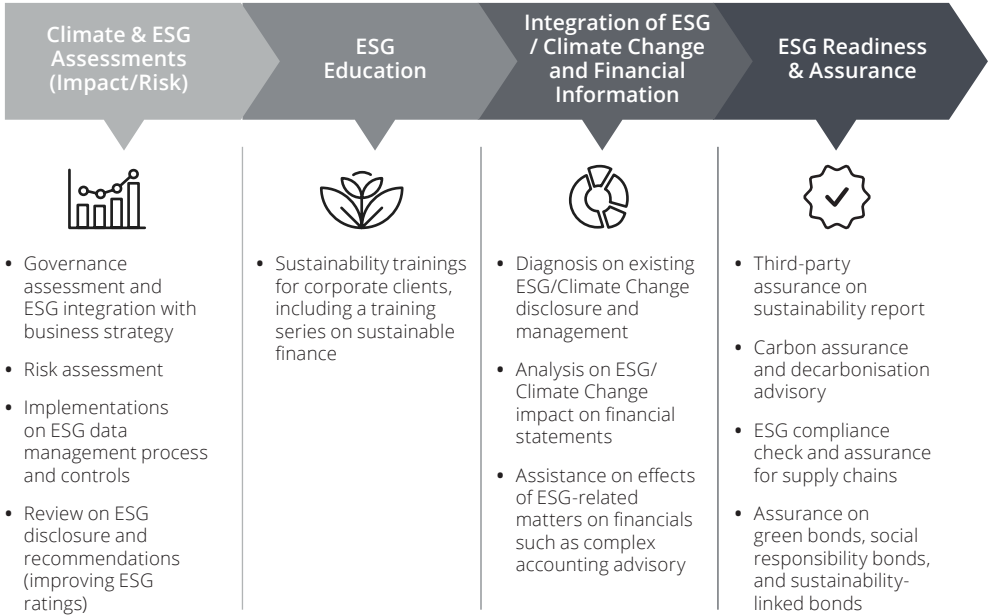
Climate & ESG Assessments (Impact/Risk)

ESG Education

Integration of ESG / Climate Change and Financial Information

ESG Readiness & Assurance

• Governance assessment and ESG integration with business strategy

• Risk assessment

• Implementations on ESG data management process and controls

• Review on ESG disclosure and recommendations (improving ESG ratings)

• Sustainability trainings for corporate clients, including a training series on sustainable finance

• Diagnosis on existing ESG/Climate Change disclosure and management

• Analysis on ESG/ Climate Change impact on financial statements

• Assistance on effects of ESG-related matters on financials such as complex accounting advisory

• Third-party assurance on sustainability report

• Carbon assurance and decarbonisation advisory

• ESG compliance check and assurance for supply chains

• Assurance on green bonds, social responsibility bonds, and sustainability-linked bonds